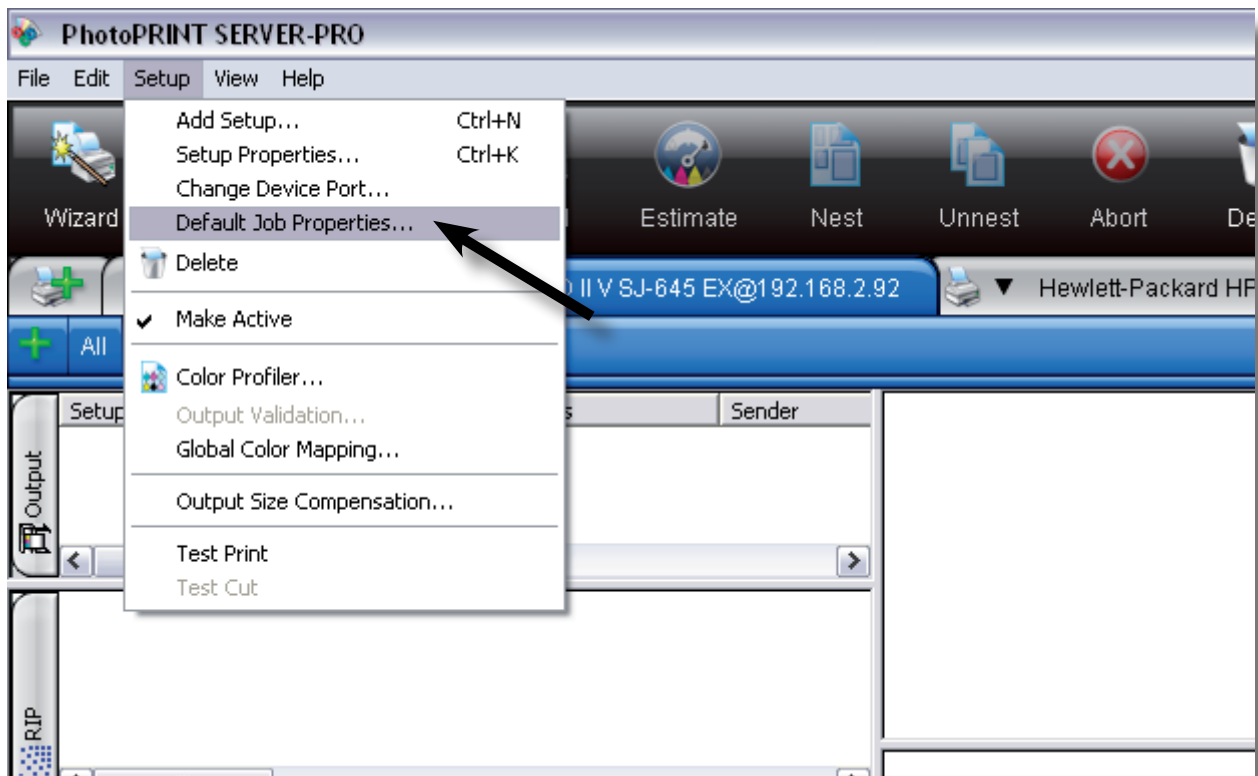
PhotoPRINT SERVER-PRO

File Edit Setup View Help

Add Setup... Ctrl+N
Setup Properties... Ctrl+K
Change Device Port...
Default Job Properties...
Delete
Make Active
Color Profiler...
Output Validation...
Global Color Mapping...
Output Size Compensation...
Test Print
Test Cut

Wizard
Estimate
Nest
Unnest
Abort
De

II V SJ-645 EX@192.168.2.92
Hewlett-Packard HP

All

Setup
s
Sender

Output

RIP